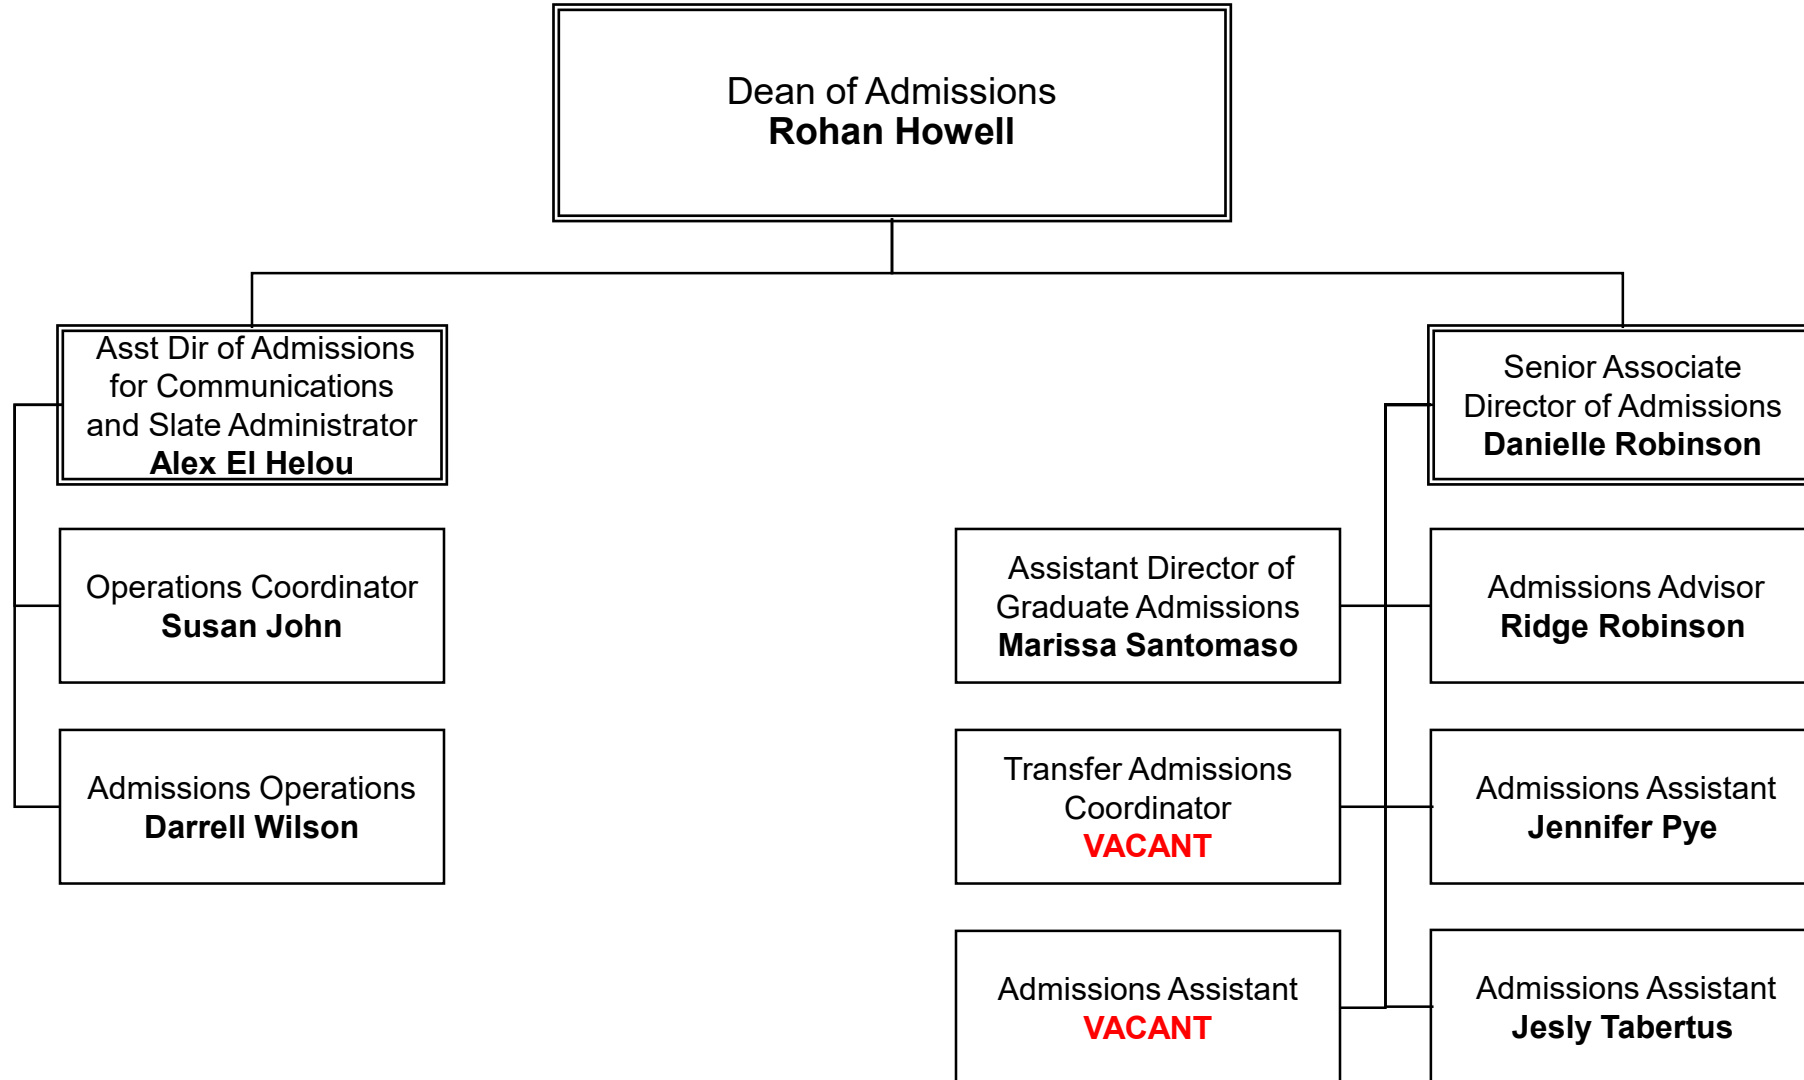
Dean of Admissions
**Rohan Howell**

Asst Dir of Admissions for Communications and Slate Administrator
**Alex El Helou**

Operations Coordinator
**Susan John**

Admissions Operations
**Darrell Wilson**

Senior Associate Director of Admissions
**Danielle Robinson**

Assistant Director of Graduate Admissions
**Marissa Santomaso**

Admissions Advisor
**Ridge Robinson**

Transfer Admissions Coordinator
**VACANT**

Admissions Assistant
**Jennifer Pye**

Admissions Assistant
**VACANT**

Admissions Assistant
**Jesly Tabertus**